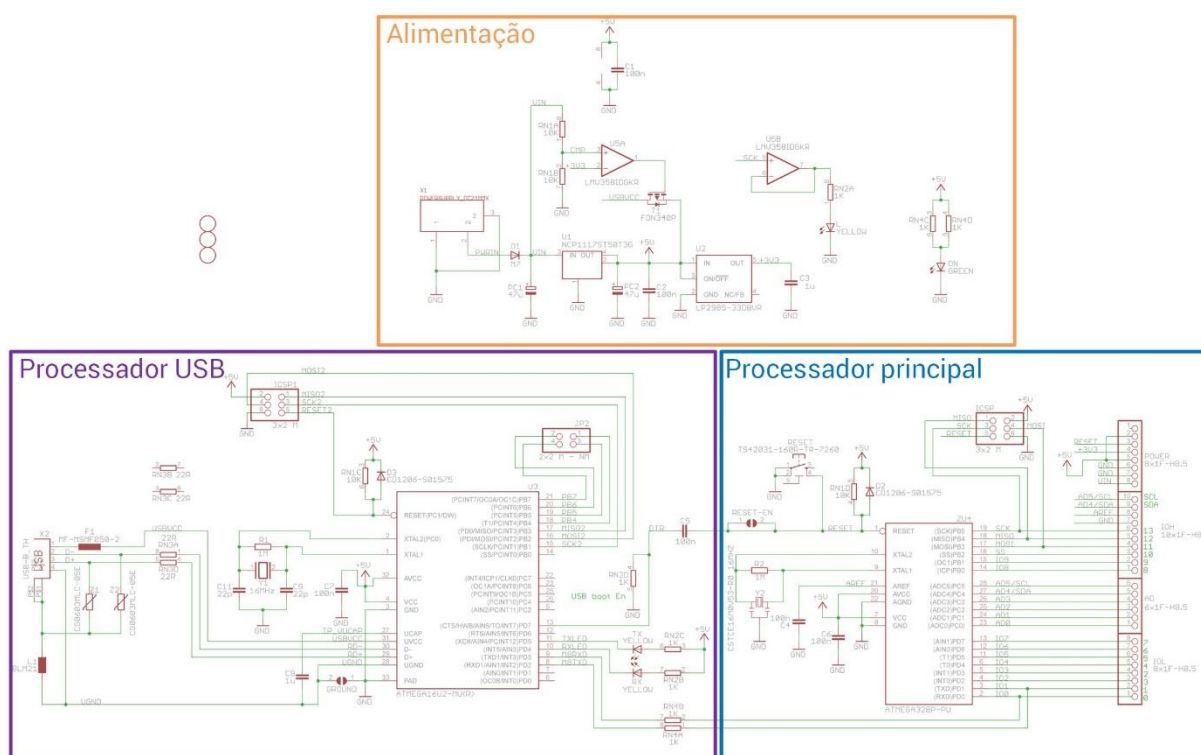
Alimentação

+5V
C1
100n
VIN
RN1A
10K
CMP
U5A
+3V3
RN1B
10K
LMV358IDGKR
USBVCC
FDN340P
U5B
LMV358IDGKR
SCK
RN2A
1K
YELLOW
+5V
RN4C
1K
RN4D
1K
ON
GREEN
X1
PWRIN
D1
M7
VIN
U1
NCP1117ST50T3G
IN OUT
PC1
47u
+5V
PC2
47u
C2
100n
U2
IN
OUT
+3V3
ON/OFF
GND
NC/FB
LP2985-33DBVR
C3
1u
GND

Processador USB

MOSI2
+5V
ICSP1
MISO2
SCK2
RESET2
3x2 M
GND
JP2
2x2 M - NM
+5V
RN1C
10K
D3
CD1206-S01575
RN3B 22R
RN3C 22R
U3
PB7
PB6
PB5
PB4
MISO2
MOSI2
SCK2
RESET(PC1/DW)
XTAL1
XTAL2(PC0)
X2
F1
MF-MSMF050-2
USBVCC
RN3A
22R
RN3D
22R
R1
1M
Y1
16MHz
C11
22p
C9
22p
C7
100n
+5V
AVCC
VCC
GND
UCAP
UVCC
D-
D+
UGND
PAD
CG0603MLC-05E
Z1
Z2
CG0603MLC-05E
L1
BLM21
C8
1u
GROUND
UGND
ATMEGA16U2-MU(R)
DTR
C5
100n
RN2D
1K
USB boot En
TX
YELLOW
RX
YELLOW
RN2C
1K
RN2B
1K
+5V
TXLED
RXLED
M8RXD
M8TXD
RN4B
1K
RN4A
1K

Processador principal

MISO
SCK
RESET
ICSP
+5V
MOSI
3x2 M
GND
RESET
TS42031-160R-TR-7260
+5V
RN1D
10K
D2
CD1206-S01575
RESET-EN
RESET
GND
ZU4
RESET
XTAL2
XTAL1
AREF
AVCC
AGND
VCC
GND
R2
1M
Y2
C4
100n
+5V
C6
100n
AREF
ATMEGA328P-PU
SCK
MISO
MOSI
SS
IO9
IO8
AD5/SCL
AD4/SDA
AD3
AD2
AD1
AD0
IO7
IO6
IO5
IO4
IO3
IO2
IO1
IO0
RESET
+3V3
+5V
GND
GND
VIN
POWER
8x1F-H8.5
AD5/SCL
AD4/SDA
AREF
GND
SCL
SDA
13
12
11
10
9
8
IOH
10x1F-H8
AD
6x1F-H8.5
7
6
5
4
3
2
1
0
IOL
8x1F-H8.5